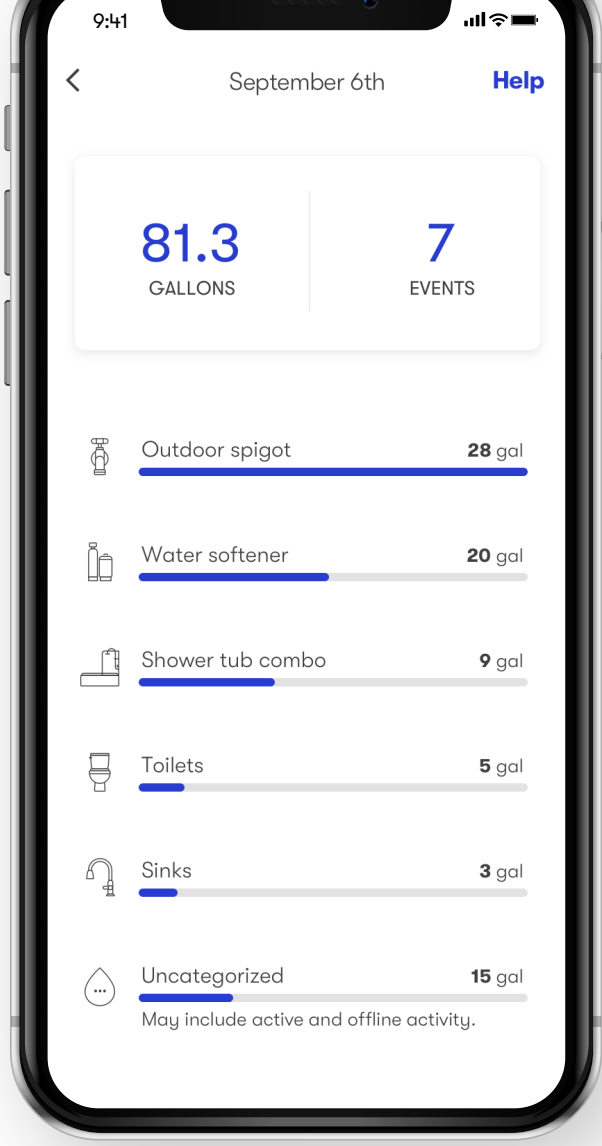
9:41

<

September 6th

Help

81.3
GALLONS

7
EVENTS

Outdoor spigot 28 gal

Water softener 20 gal

Shower tub combo 9 gal

Toilets 5 gal

Sinks 3 gal

Uncategorized 15 gal
May include active and offline activity.